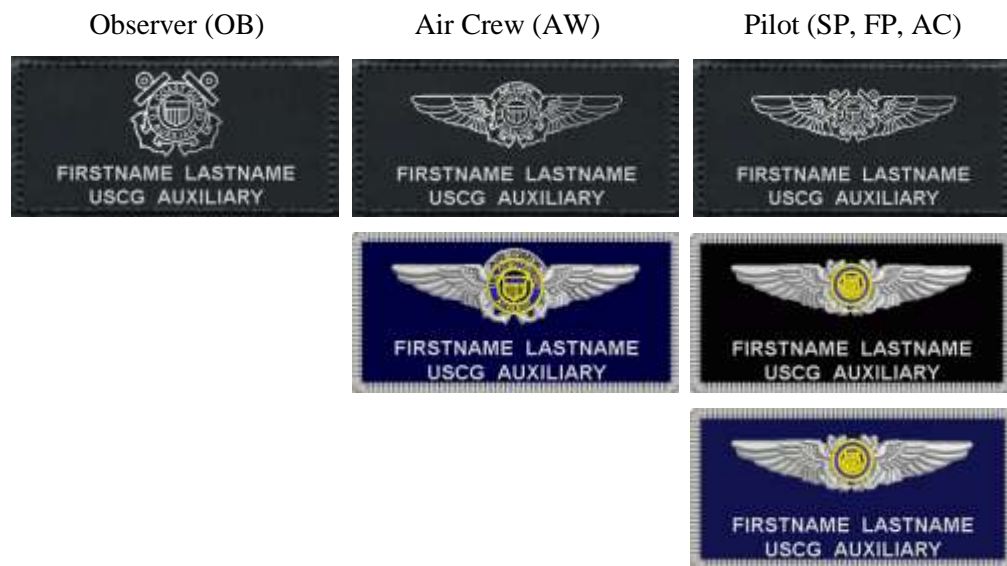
Observer (OB)

FIRSTNAME LASTNAME
USCG AUXILIARY

Air Crew (AW)

FIRSTNAME LASTNAME
USCG AUXILIARY

FIRSTNAME LASTNAME
USCG AUXILIARY

Pilot (SP, FP, AC)

FIRSTNAME LASTNAME
USCG AUXILIARY

FIRSTNAME LASTNAME
USCG AUXILIARY

FIRSTNAME LASTNAME
USCG AUXILIARY